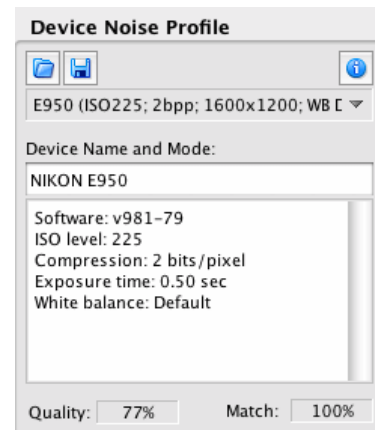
Device Noise Profile

E950 (ISO225; 2bpp; 1600x1200; WB D

Device Name and Mode:

NIKON E950

Software: v981-79
ISO level: 225
Compression: 2 bits/pixel
Exposure time: 0.50 sec
White balance: Default

Quality: 77%

Match: 100%